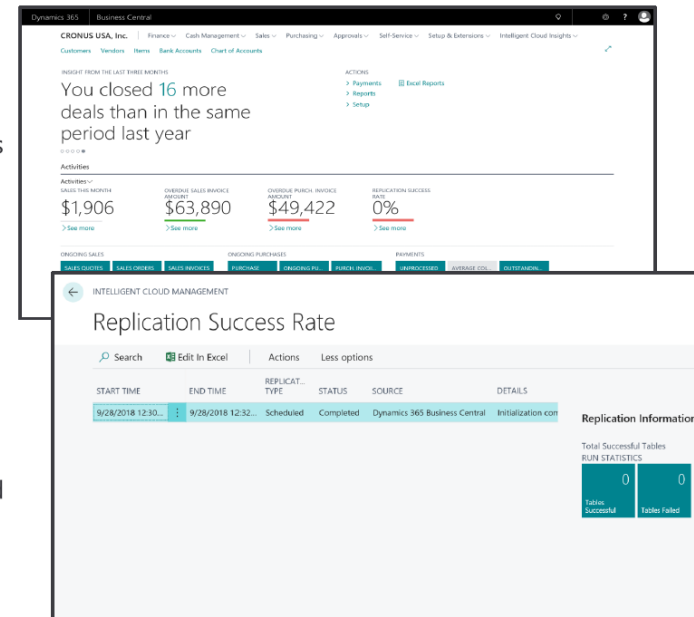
Dynamics 365 | Business Central

CRONUS USA, Inc. | Finance | Cash Management | Sales | Purchasing | Approvals | Self-Service | Setup & Extensions | Intelligent Cloud Insights

Customers Vendors Items Bank Accounts Chart of Accounts

INSIGHT FROM THE LAST THREE MONTHS

You closed 16 more deals than in the same period last year

ACTIONS
> Payments
> Reports
> Setup
Excel Reports

Activities

Activities

SALES THIS MONTH
$1,906
> See more

OVERDUE SALES INVOICE AMOUNT
$63,890
> See more

OVERDUE PURCH. INVOICE AMOUNT
$49,422
> See more

REPLICATION SUCCESS RATE
0%
> See more

ONGOING SALES
SALES QUOTES | SALES ORDERS | SALES INVOICES

ONGOING PURCHASES
PURCHASE | ONGOING PU... | PURCH. INVOIC...

PAYMENTS
UNPROCESSED | AVERAGE COL... | OUTSTANDIN...

INTELLIGENT CLOUD MANAGEMENT

Replication Success Rate

Search | Edit in Excel | Actions | Less options

| START TIME | END TIME | REPLICAT... TYPE | STATUS | SOURCE | DETAILS |
|---|---|---|---|---|---|
| 9/28/2018 12:30... | 9/28/2018 12:32... | Scheduled | Completed | Dynamics 365 Business Central | Initialization con |

Replication Information

Total Successful Tables
RUN STATISTICS

0
Tables Successful

0
Tables Failed